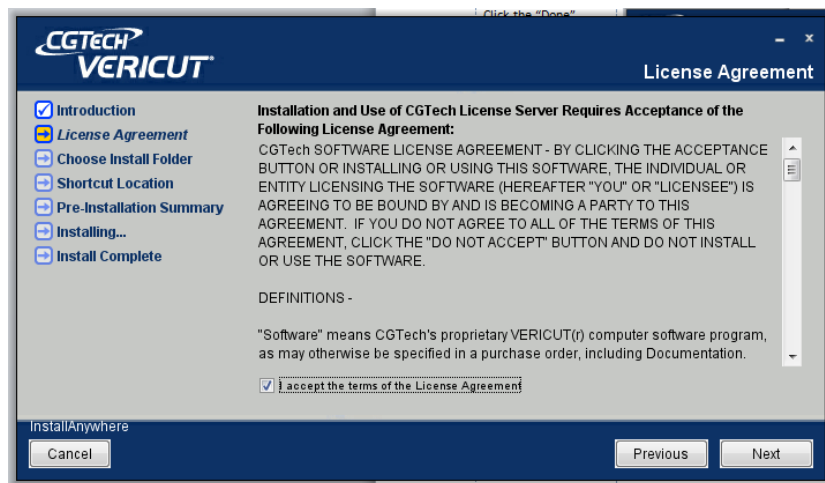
Click the "Done"

CGTECH
VERICUT

- ×

License Agreement

Introduction
License Agreement
Choose Install Folder
Shortcut Location
Pre-Installation Summary
Installing...
Install Complete

Installation and Use of CGTech License Server Requires Acceptance of the Following License Agreement:

CGTech SOFTWARE LICENSE AGREEMENT - BY CLICKING THE ACCEPTANCE BUTTON OR INSTALLING OR USING THIS SOFTWARE, THE INDIVIDUAL OR ENTITY LICENSING THE SOFTWARE (HEREAFTER "YOU" OR "LICENSEE") IS AGREEING TO BE BOUND BY AND IS BECOMING A PARTY TO THIS AGREEMENT. IF YOU DO NOT AGREE TO ALL OF THE TERMS OF THIS AGREEMENT, CLICK THE "DO NOT ACCEPT" BUTTON AND DO NOT INSTALL OR USE THE SOFTWARE.

DEFINITIONS -

"Software" means CGTech's proprietary VERICUT(r) computer software program, as may otherwise be specified in a purchase order, including Documentation.

I accept the terms of the License Agreement

InstallAnywhere

Cancel

Previous

Next